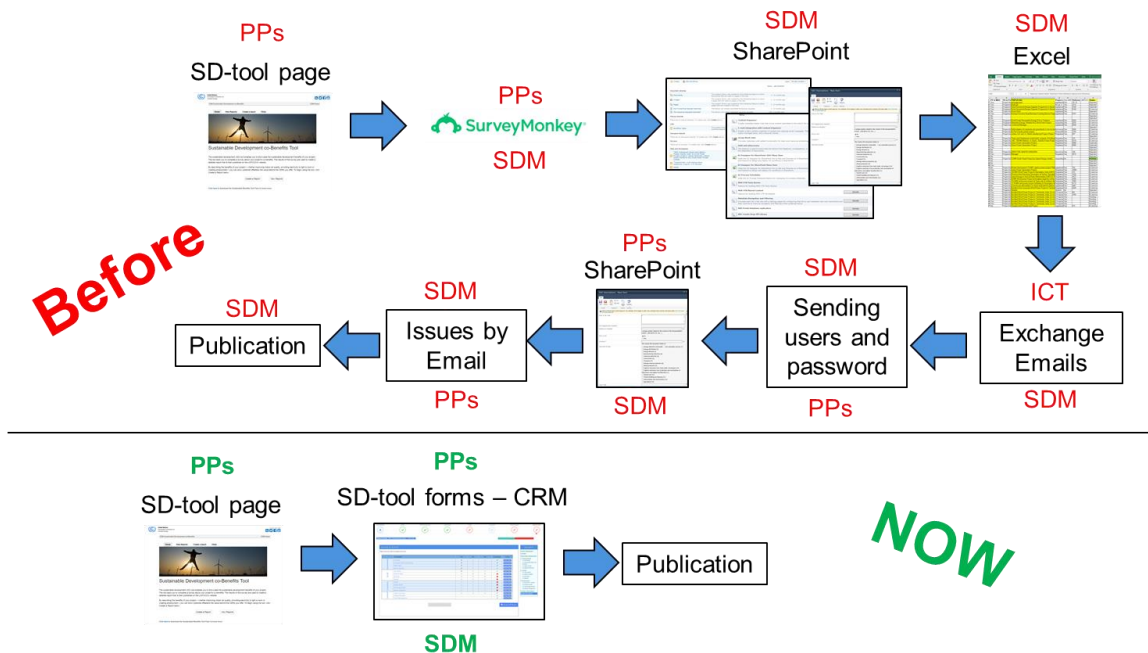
Before

PPs
SD-tool page
Sustainable Development co-Benefits Tool

PPs
SurveyMonkey
SDM

SDM
SharePoint

SDM
Excel

ICT
Exchange Emails
SDM

SDM
Sending users and password
PPs

PPs
SharePoint
SDM

SDM
Issues by Email
PPs

SDM
Publication

PPs
SD-tool page
Sustainable Development co-Benefits Tool

PPs
SD-tool forms – CRM
SDM

Publication

NOW